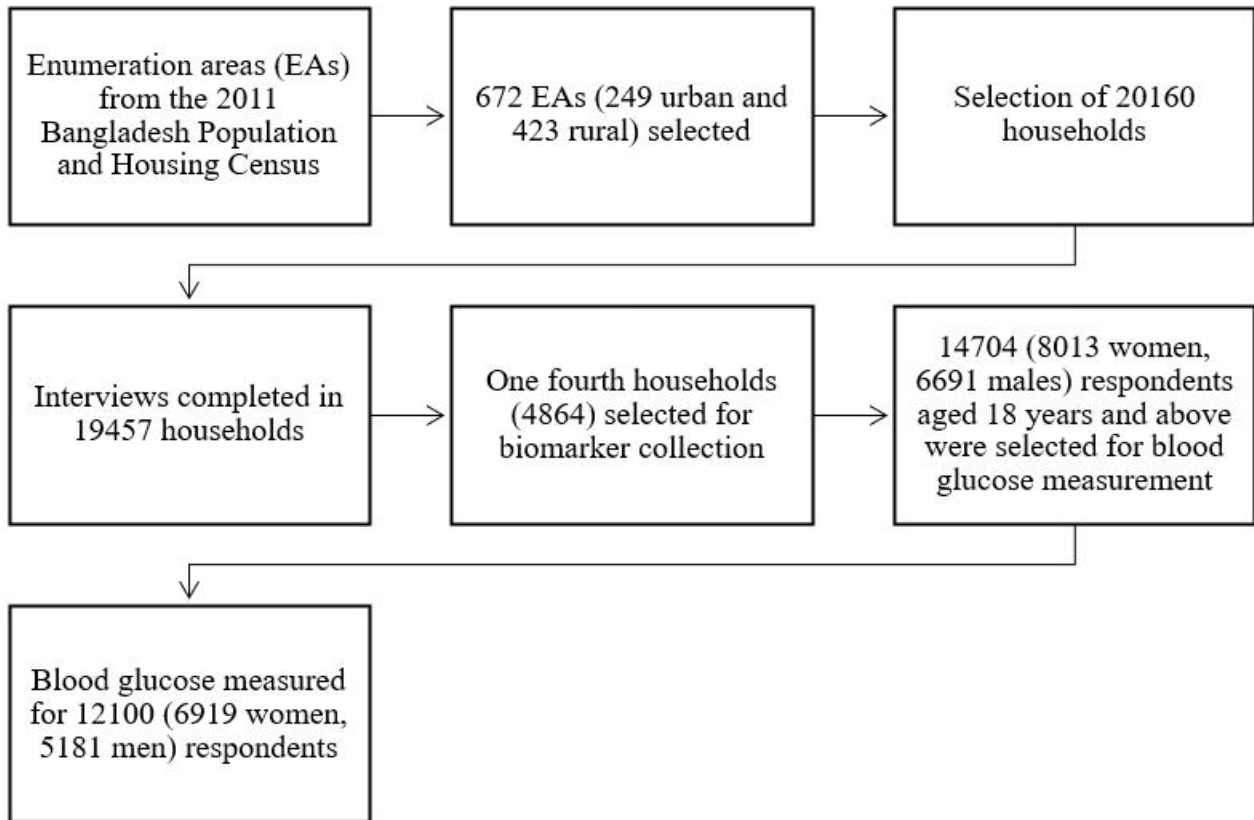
Enumeration areas (EAs) from the 2011 Bangladesh Population and Housing Census

672 EAs (249 urban and 423 rural) selected

Selection of 20160 households

Interviews completed in 19457 households

One fourth households (4864) selected for biomarker collection

14704 (8013 women, 6691 males) respondents aged 18 years and above were selected for blood glucose measurement

Blood glucose measured for 12100 (6919 women, 5181 men) respondents